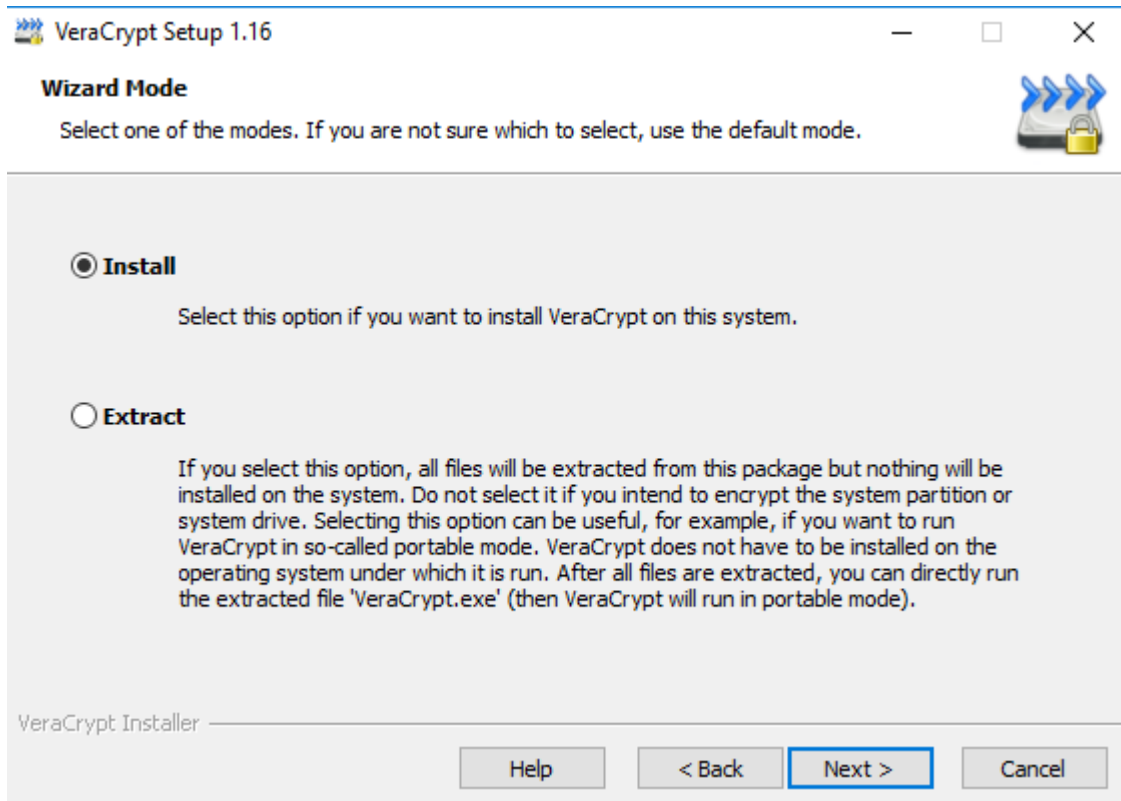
VeraCrypt Setup 1.16

Wizard Mode

Select one of the modes. If you are not sure which to select, use the default mode.

Install

Select this option if you want to install VeraCrypt on this system.

Extract

If you select this option, all files will be extracted from this package but nothing will be installed on the system. Do not select it if you intend to encrypt the system partition or system drive. Selecting this option can be useful, for example, if you want to run VeraCrypt in so-called portable mode. VeraCrypt does not have to be installed on the operating system under which it is run. After all files are extracted, you can directly run the extracted file 'VeraCrypt.exe' (then VeraCrypt will run in portable mode).

VeraCrypt Installer

Help | < Back | Next > | Cancel